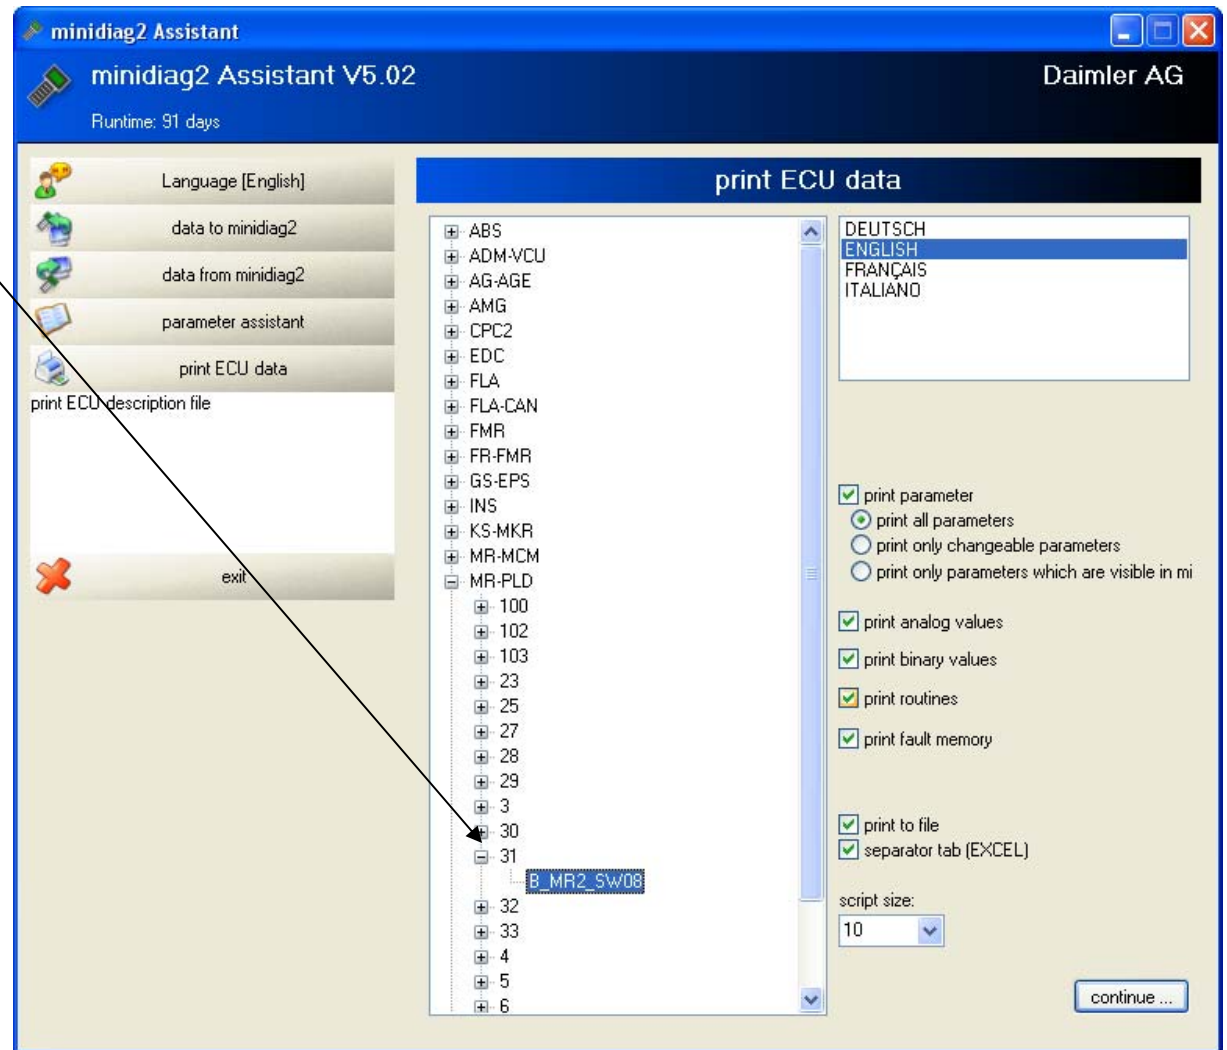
minidiag2 Assistant

minidiag2 Assistant V5.02
Runtime: 91 days

Daimler AG

Language [English]
data to minidiag2
data from minidiag2
parameter assistant
print ECU data
print ECU description file
exit

print ECU data

ABS
ADM-VCU
AG-AGE
AMG
CPC2
EDC
FLA
FLA-CAN
FMR
FR-FMR
GS-EPS
INS
KS-MKR
MR-MCM
MR-PLD
100
102
103
23
25
27
28
29
3
30
31
B_MR2_SW08
32
33
4
5
6

DEUTSCH
ENGLISH
FRANÇAIS
ITALIANO

print parameter
print all parameters
print only changeable parameters
print only parameters which are visible in mi
print analog values
print binary values
print routines
print fault memory
print to file
separator tab (EXCEL)
script size:
10
continue ...